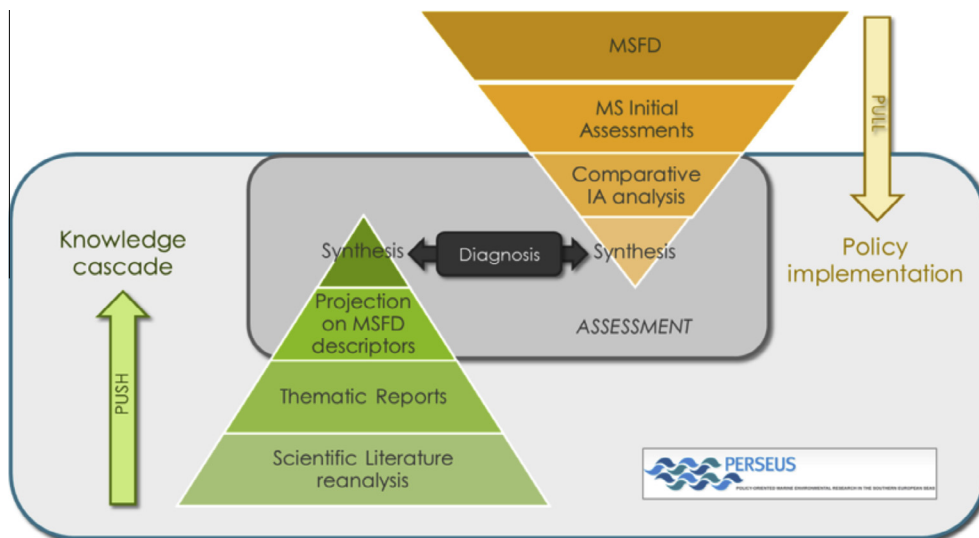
MSFD

MS Initial Assessments

Comparative IA analysis

Synthesis

PULL

Policy implementation

Knowledge cascade

Synthesis

Diagnosis

Projection on MSFD descriptors

ASSESSMENT

PUSH

Thematic Reports

Scientific Literature reanalysis

PERSEUS

POLICY-ORIENTED MARINE ENVIRONMENTAL RESEARCH IN THE SOUTHERN EUROPEAN SEAS